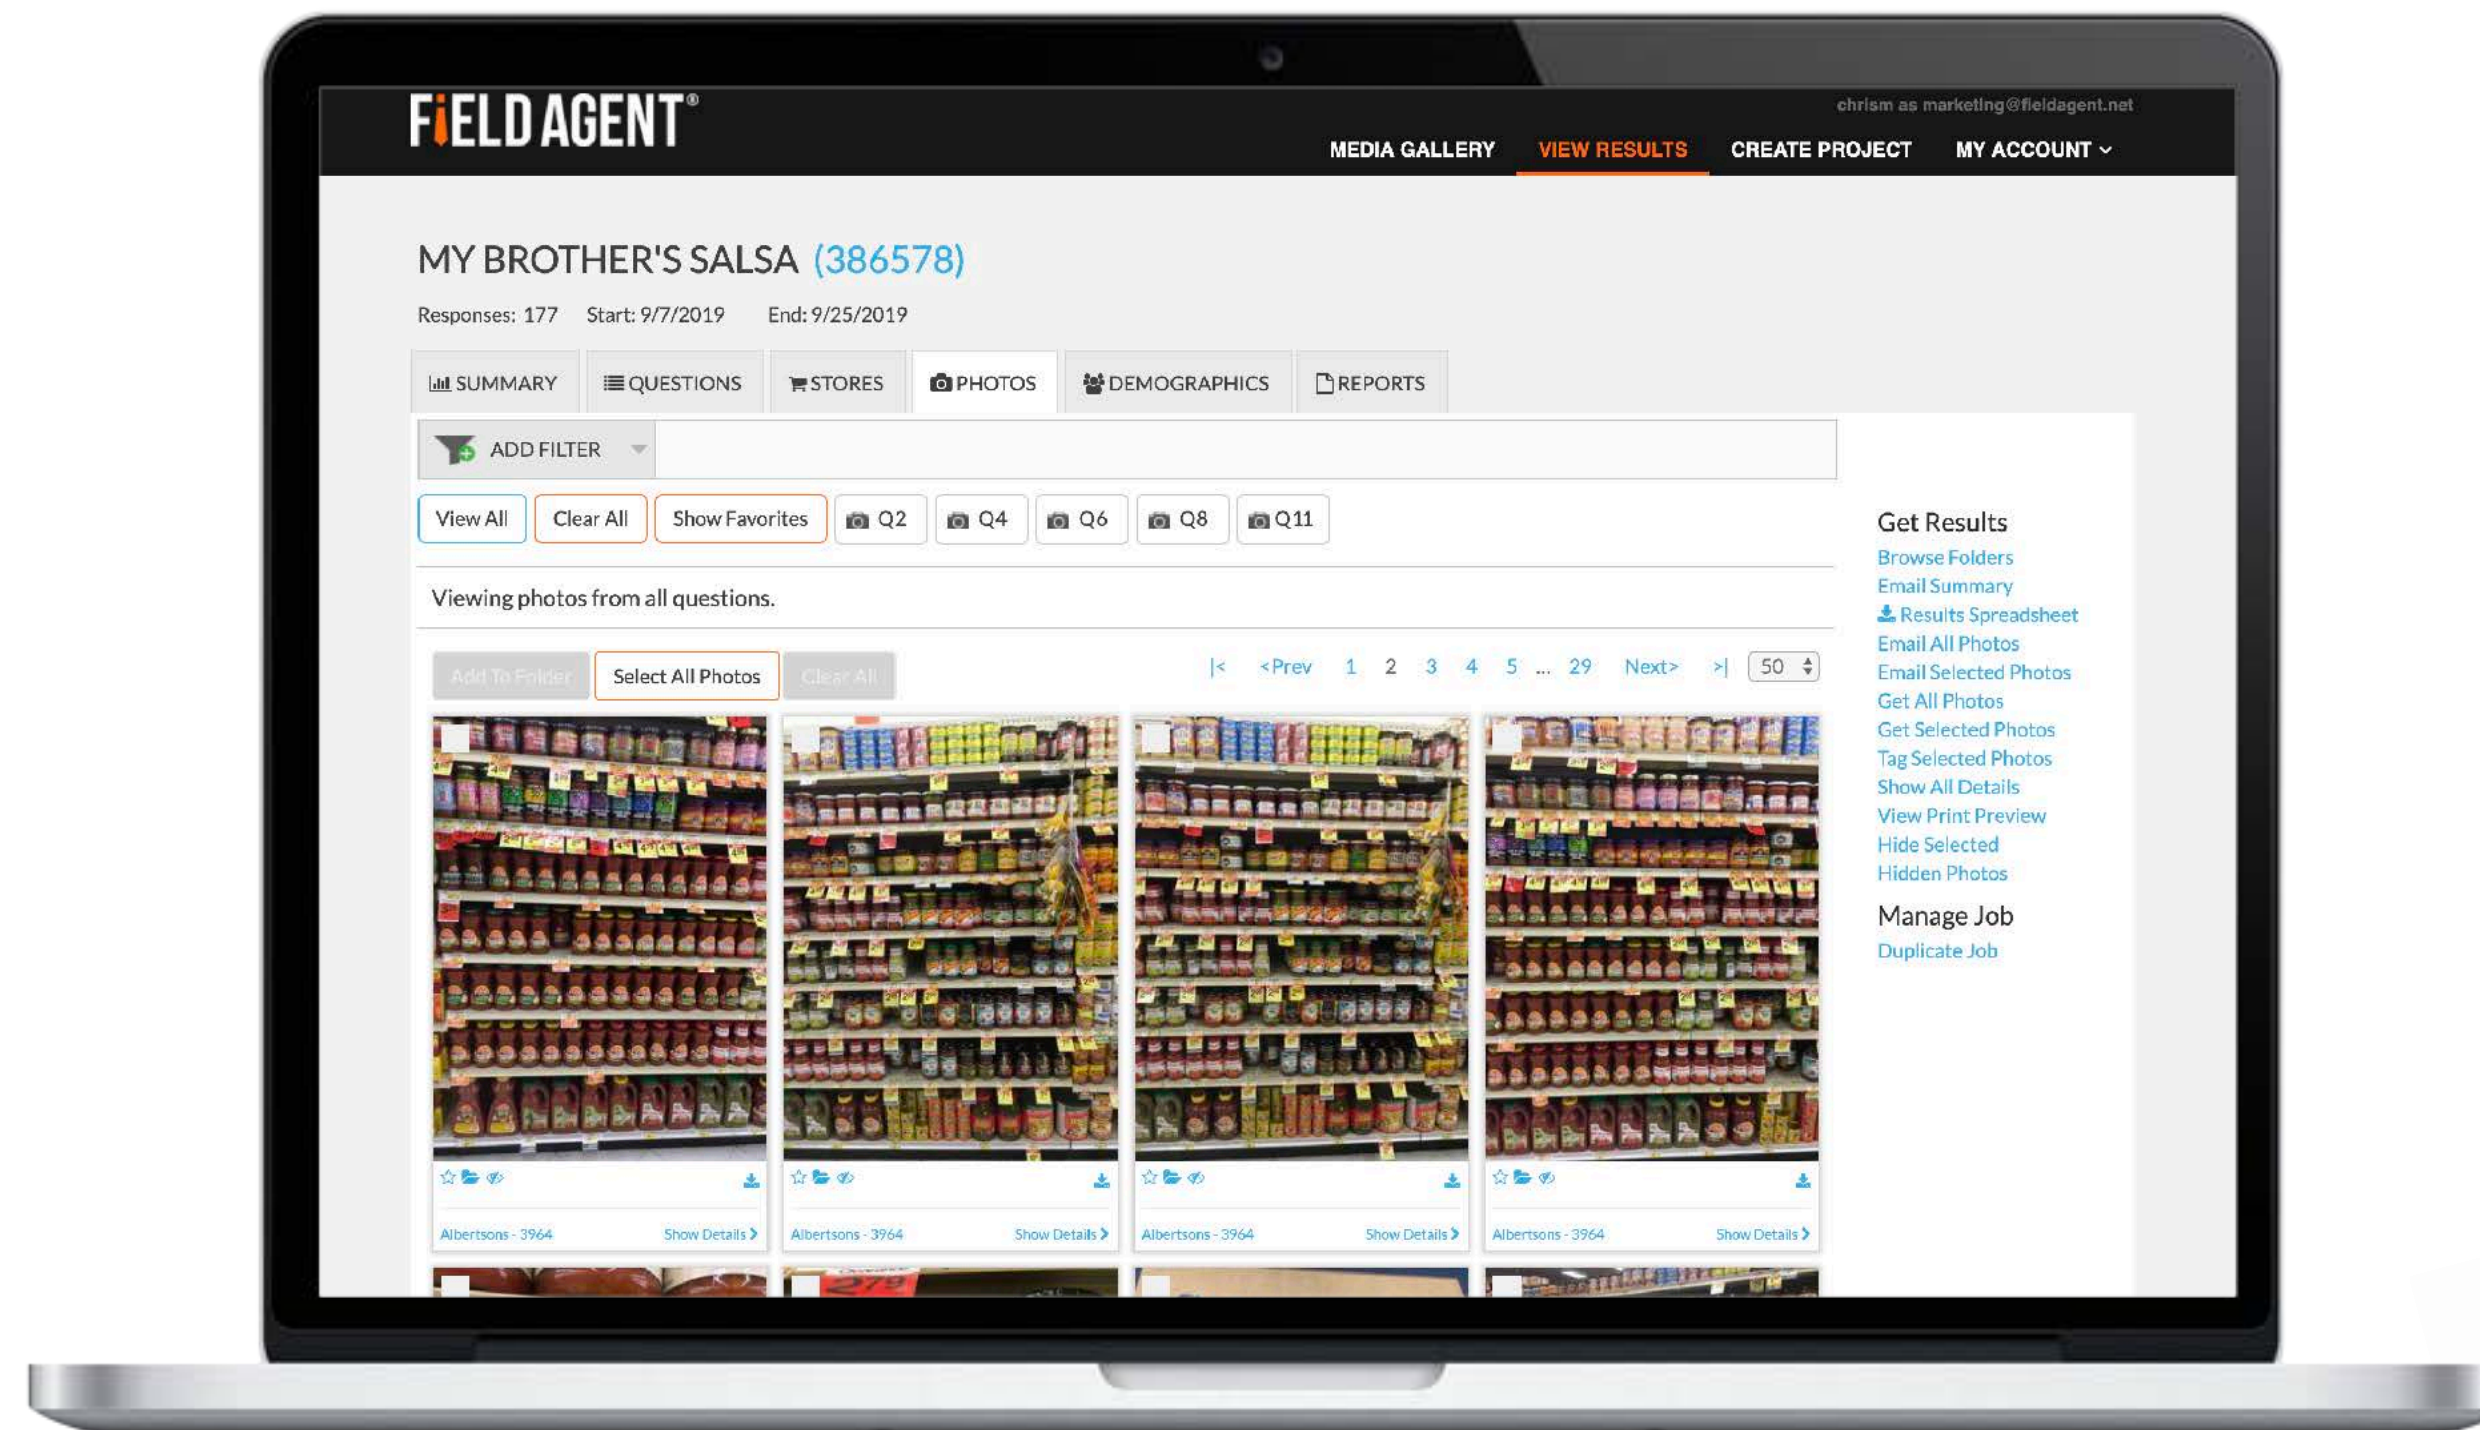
FiELD AGENT®

chrism as marketing@fieldagent.net

MEDIA GALLERY VIEW RESULTS CREATE PROJECT MY ACCOUNT

MY BROTHER'S SALSA (386578)

Responses: 177 Start: 9/7/2019 End: 9/25/2019

SUMMARY QUESTIONS STORES PHOTOS DEMOGRAPHICS REPORTS

ADD FILTER

View All Clear All Show Favorites Q2 Q4 Q6 Q8 Q11

Viewing photos from all questions.

Add To Folder Select All Photos Clear All

|< <Prev 1 2 3 4 5 ... 29 Next> >| 50

Albertsons - 3964 Show Details

Albertsons - 3964 Show Details

Albertsons - 3964 Show Details

Albertsons - 3964 Show Details

Get Results
Browse Folders
Email Summary
Results Spreadsheet
Email All Photos
Email Selected Photos
Get All Photos
Get Selected Photos
Tag Selected Photos
Show All Details
View Print Preview
Hide Selected
Hidden Photos

Manage Job
Duplicate Job